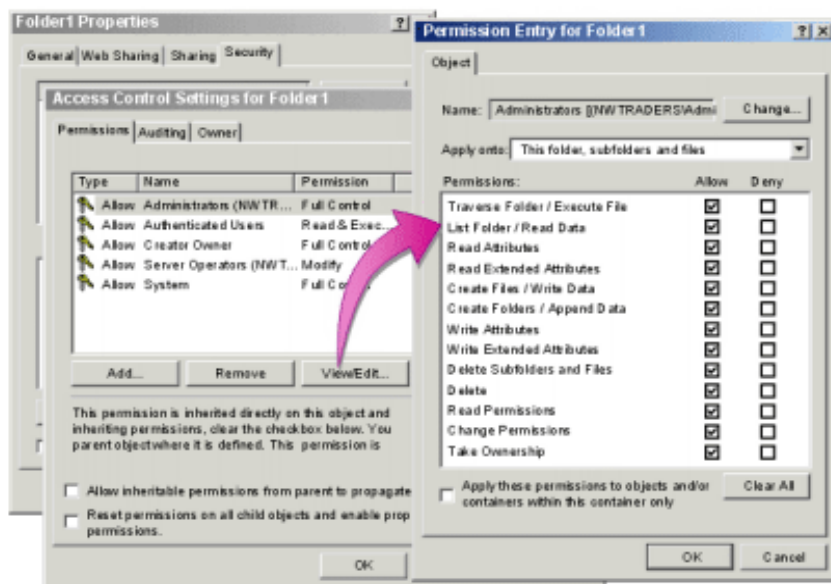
Folder1 Properties ? ×

General | Web Sharing | Sharing | Security

Access Control Settings for Folder1

Permissions | Auditing | Owner

| Type | Name | Permission |
|---|---|---|
| Allow | Administrators (NWTR... | Full Control |
| Allow | Authenticated Users | Read & Exec... |
| Allow | Creator Owner | Full Control |
| Allow | Server Operators (NWT... | Modify |
| Allow | System | Full Co... |

Add... Remove View/Edit...

This permission is inherited directly on this object and inheriting permissions, clear the checkbox below. You parent object where it is defined. This permission is

Allow inheritable permissions from parent to propagate

Reset permissions on all child objects and enable prop permissions.

OK

Permission Entry for Folder1 ? ×

Object

Name: Administrators (NWTRADERS\Admi Change...

Apply onto: This folder, subfolders and files

| Permissions: | Allow | Deny |
|---|---|---|
| Traverse Folder / Execute File | ☑ | ☐ |
| List Folder / Read Data | ☑ | ☐ |
| Read Attributes | ☑ | ☐ |
| Read Extended Attributes | ☑ | ☐ |
| Create Files / Write Data | ☑ | ☐ |
| Create Folders / Append Data | ☑ | ☐ |
| Write Attributes | ☑ | ☐ |
| Write Extended Attributes | ☑ | ☐ |
| Delete Subfolders and Files | ☑ | ☐ |
| Delete | ☑ | ☐ |
| Read Permissions | ☑ | ☐ |
| Change Permissions | ☑ | ☐ |
| Take Ownership | ☑ | ☐ |

Apply these permissions to objects and/or containers within this container only

Clear All

OK Cancel